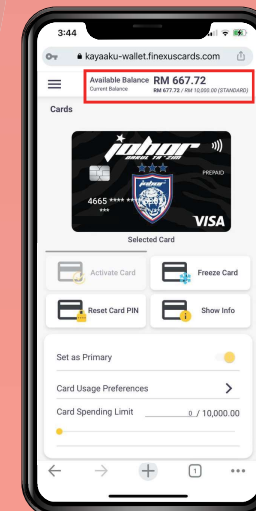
3:44

kayaaku-wallet.finexuscards.com

Available Balance RM 667.72
Current Balance RM 677.72 / RM 10,000.00 (STANDARD)

Cards

Johor
DARUL TA'ZIM

PREPAID

4665 **** ****
***

VISA

Selected Card

Activate Card

Freeze Card

Reset Card PIN

Show Info

Set as Primary

Card Usage Preferences

Card Spending Limit 0 / 10,000.00

1